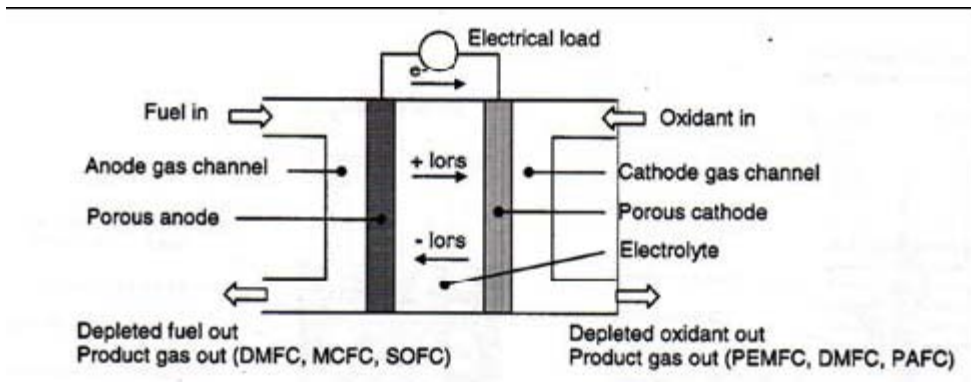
Electrical load

$e^-$

Fuel in

Oxidant in

Anode gas channel

+ Iors

Cathode gas channel

Porous anode

Porous cathode

- Iors

Electrolyte

Depleted fuel out
Product gas out (DMFC, MCFC, SOFC)

Depleted oxidant out
Product gas out (PEMFC, DMFC, PAFC)